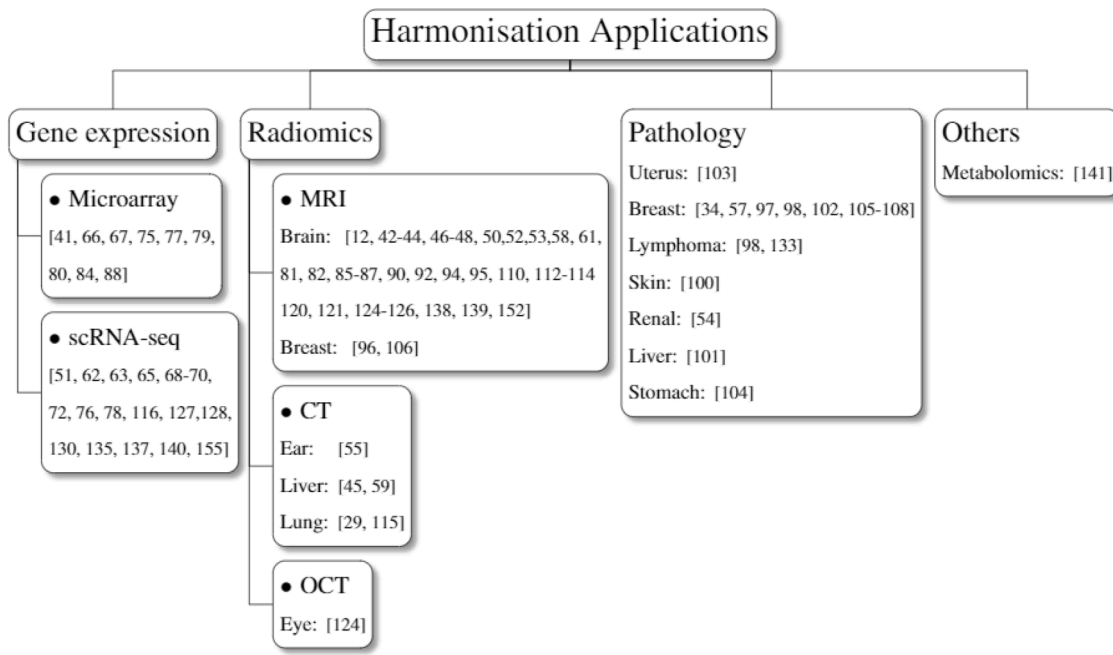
Harmonisation Applications

Gene expression

• Microarray
[41, 66, 67, 75, 77, 79, 80, 84, 88]

• scRNA-seq
[51, 62, 63, 65, 68-70, 72, 76, 78, 116, 127,128, 130, 135, 137, 140, 155]

Radiomics

• MRI
Brain: [12, 42-44, 46-48, 50,52,53,58, 61, 81, 82, 85-87, 90, 92, 94, 95, 110, 112-114 120, 121, 124-126, 138, 139, 152]
Breast: [96, 106]

• CT
Ear: [55]
Liver: [45, 59]
Lung: [29, 115]

• OCT
Eye: [124]

Pathology
Uterus: [103]
Breast: [34, 57, 97, 98, 102, 105-108]
Lymphoma: [98, 133]
Skin: [100]
Renal: [54]
Liver: [101]
Stomach: [104]

Others
Metabolomics: [141]